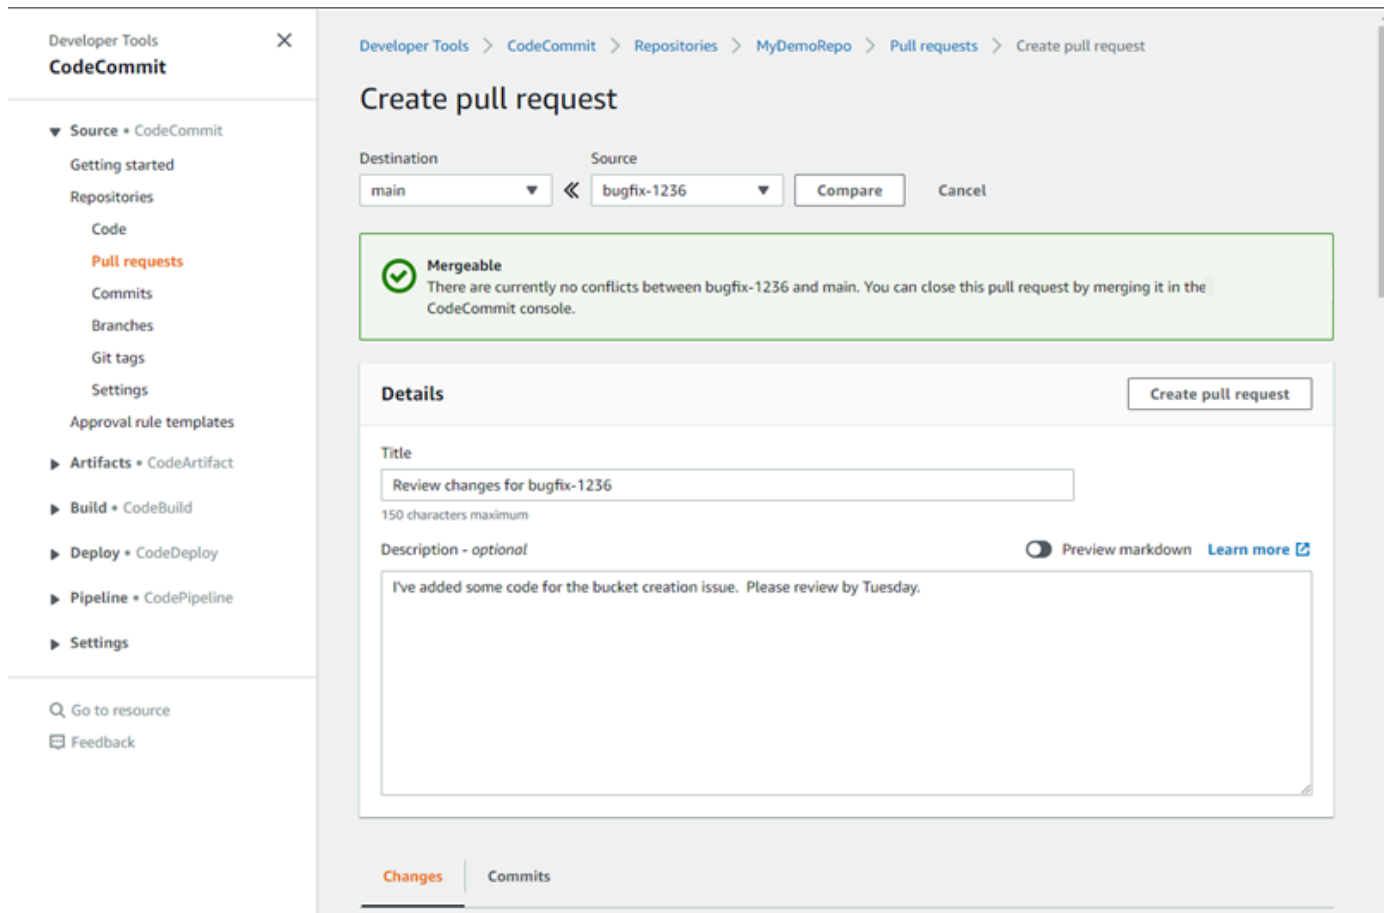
Developer Tools
CodeCommit

Source • CodeCommit
Getting started
Repositories
Code
Pull requests
Commits
Branches
Git tags
Settings
Approval rule templates
Artifacts • CodeArtifact
Build • CodeBuild
Deploy • CodeDeploy
Pipeline • CodePipeline
Settings

Go to resource
Feedback

Developer Tools > CodeCommit > Repositories > MyDemoRepo > Pull requests > Create pull request

Create pull request

Destination
main
Source
bugfix-1236
Compare
Cancel

Mergeable
There are currently no conflicts between bugfix-1236 and main. You can close this pull request by merging it in the CodeCommit console.

Details
Create pull request

Title
Review changes for bugfix-1236
150 characters maximum

Description - optional
Preview markdown
Learn more

I've added some code for the bucket creation issue. Please review by Tuesday.

Changes
Commits